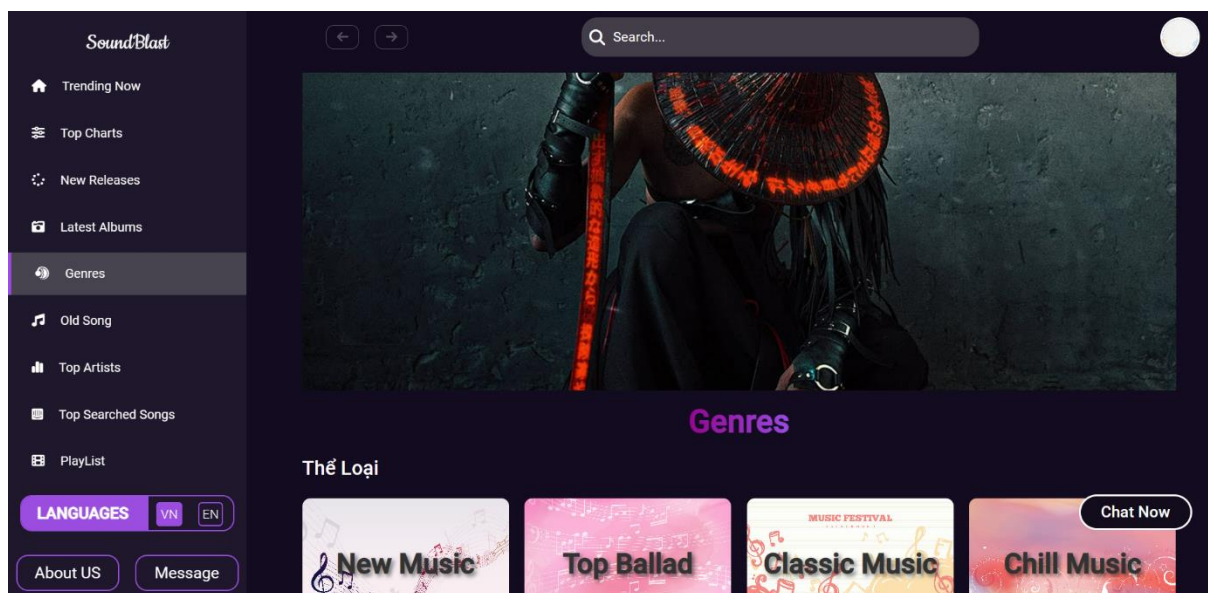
SoundBlast

Trending Now
Top Charts
New Releases
Latest Albums
Genres
Old Song
Top Artists
Top Searched Songs
PlayList

LANGUAGES VN EN

About US
Message

Search...

Genres

Thể Loại

New Music
Top Ballad
MUSIC FESTIVAL
Classic Music
Chill Music

Chat Now